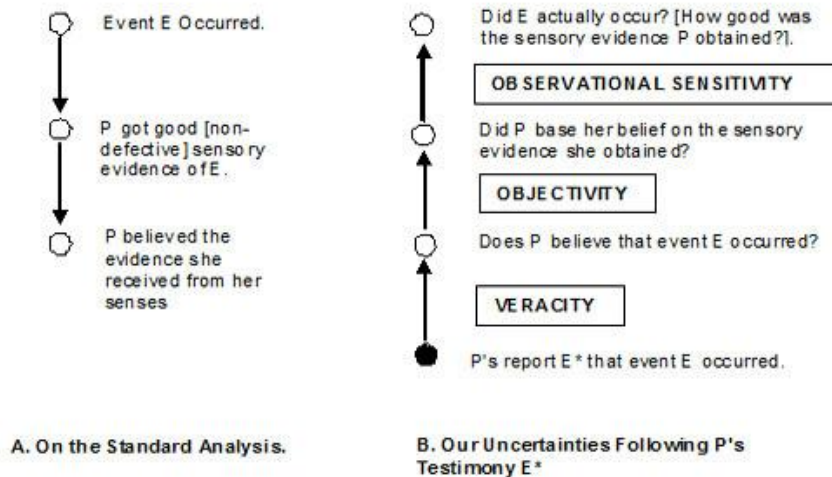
Event E Occurred.

P got good [non-defective] sensory evidence of E.

P believed the evidence she received from her senses

Did E actually occur? [How good was the sensory evidence P obtained?].

OBSERVATIONAL SENSITIVITY

Did P base her belief on the sensory evidence she obtained?

OBJECTIVITY

Does P believe that event E occurred?

VERACITY

P's report E* that event E occurred.

A. On the Standard Analysis.

B. Our Uncertainties Following P's Testimony E*